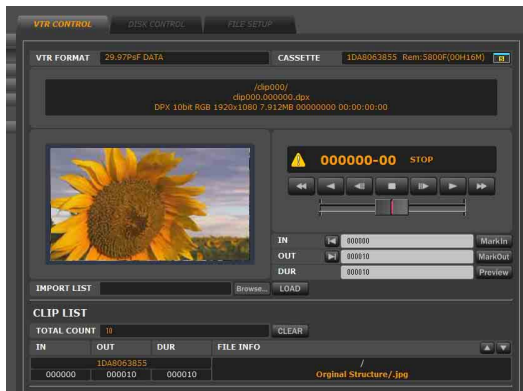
VTR CONTROL
DISK CONTROL
FILE SETUP

VTR FORMAT 29.97PsF DATA
CASSETTE 1DA8063855 Rem:5800F(00H16M)

/clip000/
clip000.000000.dpx
DPX 10bit RGB 1920x1080 7.912MB 00000000 00:00:00:00

000000-00 STOP

IN 000000 MarkIn
OUT 000010 MarkOut
DUR 000010 Preview

IMPORT LIST Browse... LOAD

CLIP LIST
TOTAL COUNT 10 CLEAR

| IN | OUT | DUR | FILE INFO |
|---|---|---|---|
| | 1DA8063855 | | / |
| 000000 | 000010 | 000010 | Orginal Structure/.jpg |